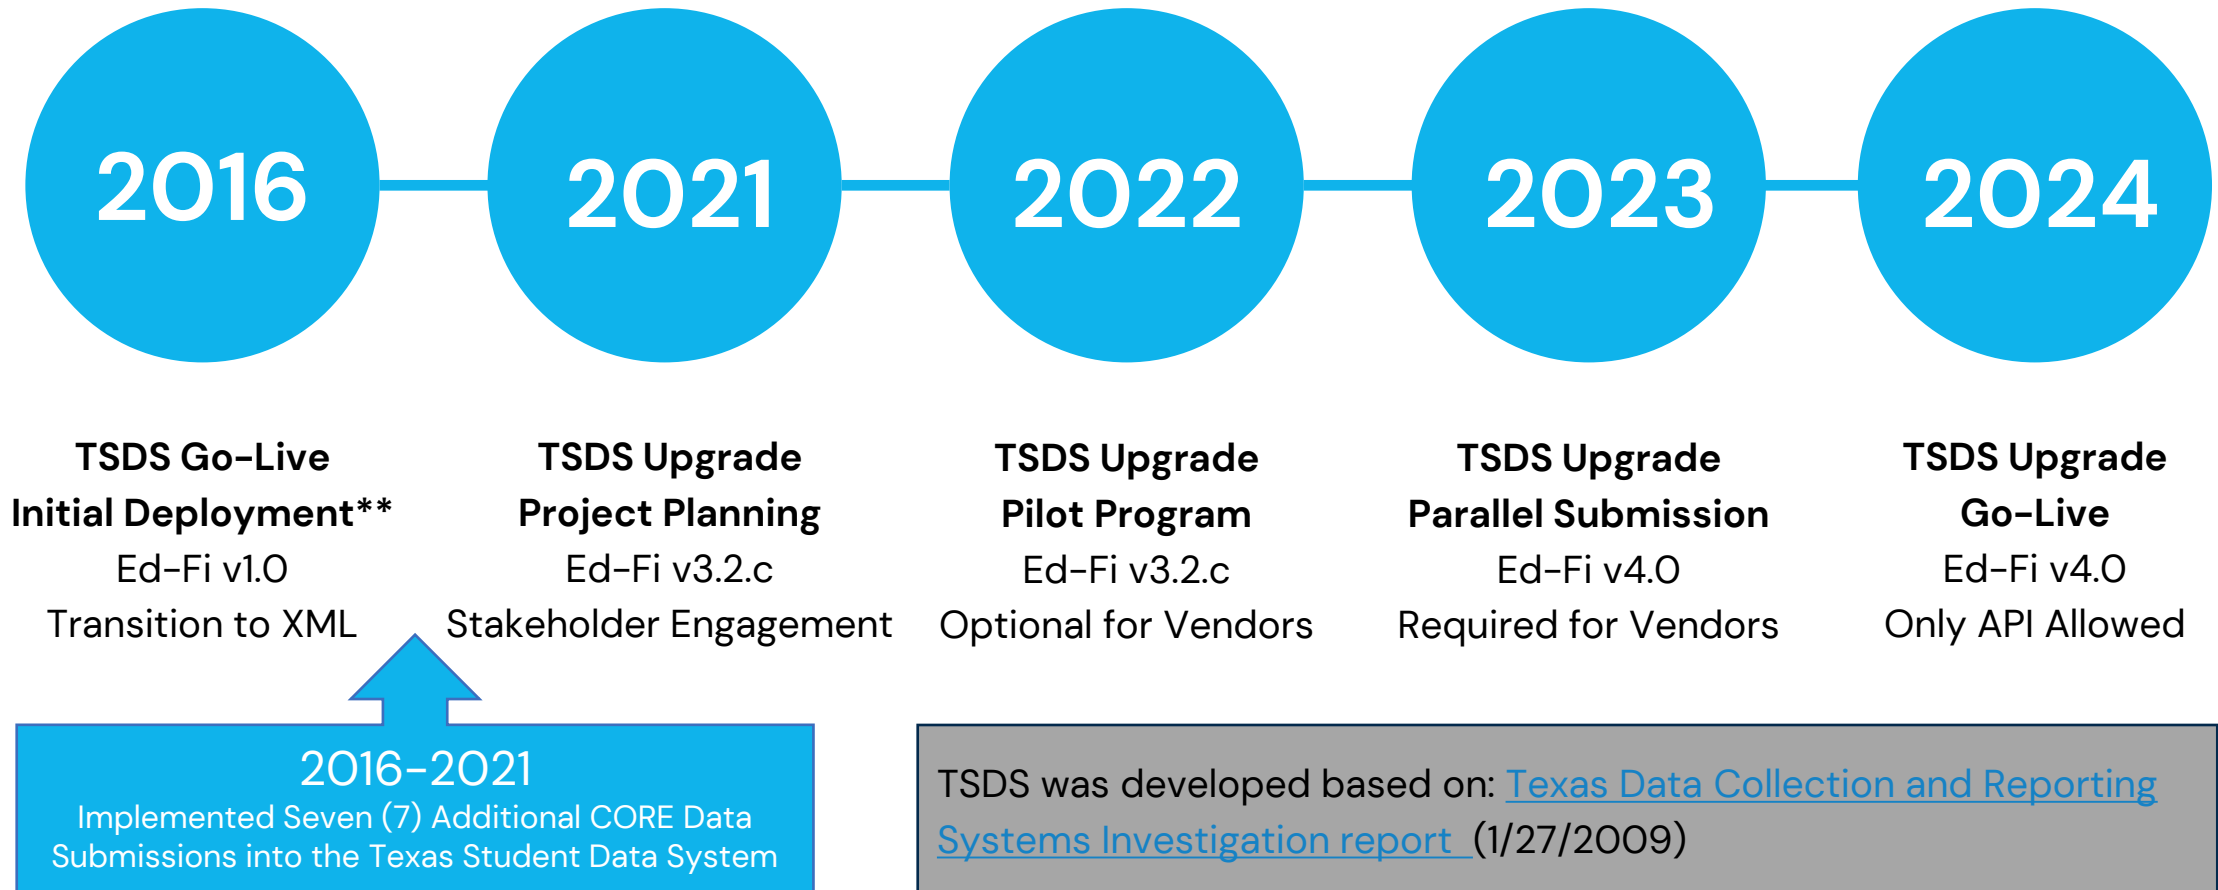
2016

TSDS Go-Live
Initial Deployment**
Ed-Fi v1.0
Transition to XML

2021

TSDS Upgrade
Project Planning
Ed-Fi v3.2.c
Stakeholder Engagement

2022

TSDS Upgrade
Pilot Program
Ed-Fi v3.2.c
Optional for Vendors

2023

TSDS Upgrade
Parallel Submission
Ed-Fi v4.0
Required for Vendors

2024

TSDS Upgrade
Go-Live
Ed-Fi v4.0
Only API Allowed

2016-2021
Implemented Seven (7) Additional CORE Data Submissions into the Texas Student Data System

TSDS was developed based on: Texas Data Collection and Reporting Systems Investigation report (1/27/2009)